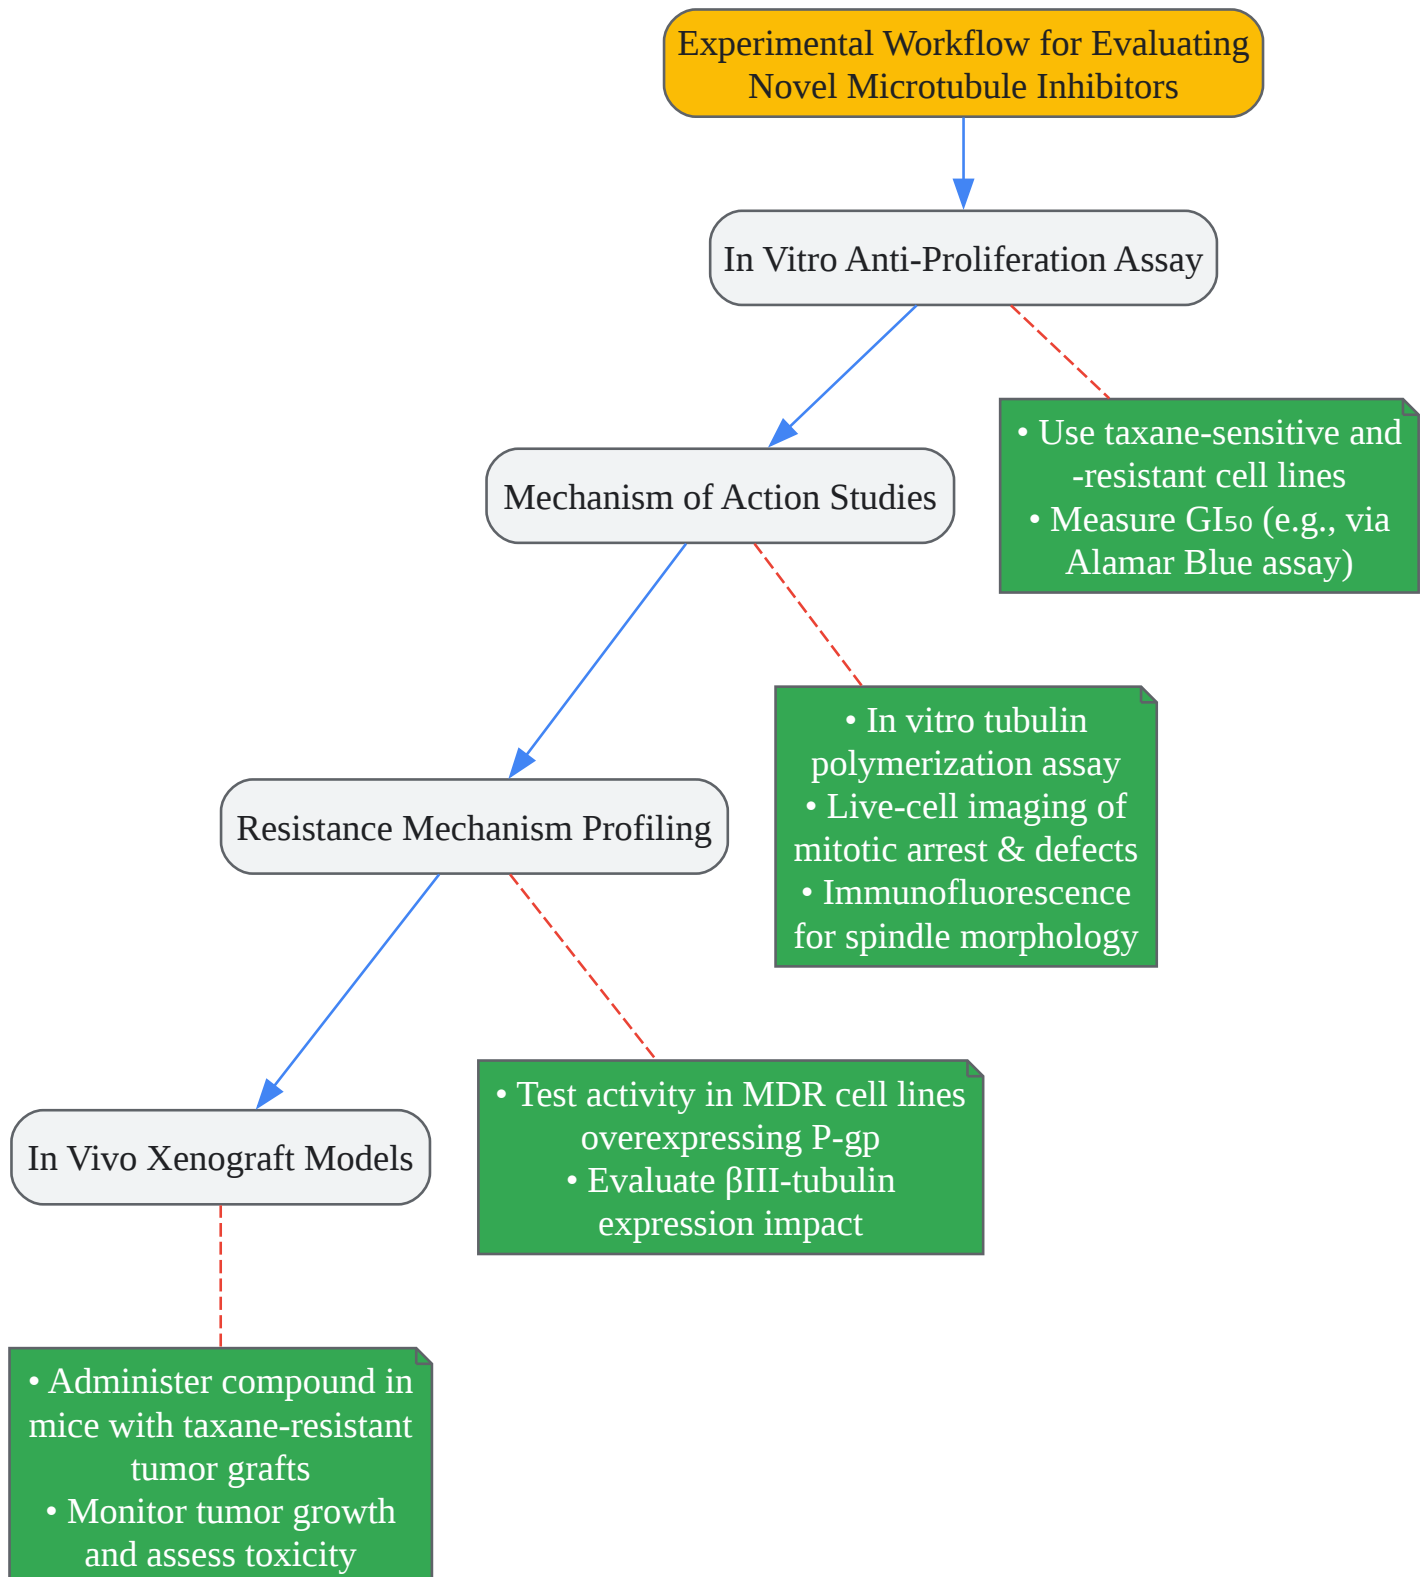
Experimental Workflow for Evaluating Novel Microtubule Inhibitors

In Vitro Anti-Proliferation Assay

• Use taxane-sensitive and -resistant cell lines
• Measure $GI_{50}$ (e.g., via Alamar Blue assay)

Mechanism of Action Studies

• In vitro tubulin polymerization assay
• Live-cell imaging of mitotic arrest & defects
• Immunofluorescence for spindle morphology

Resistance Mechanism Profiling

• Test activity in MDR cell lines overexpressing P-gp
• Evaluate βIII-tubulin expression impact

In Vivo Xenograft Models

• Administer compound in mice with taxane-resistant tumor grafts
• Monitor tumor growth and assess toxicity